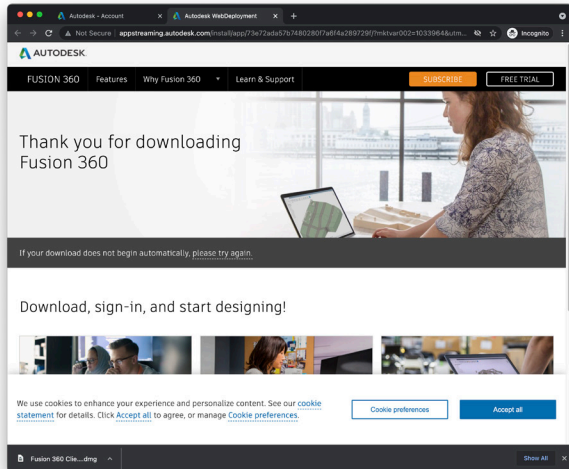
Autodesk - Account
Autodesk WebDeployment
Not Secure | appstreaming.autodesk.com/install/app/73e72ada57b7480280f7a6f4a289729f?mktvar002=1033964&utm...
Incognito

AUTODESK.

FUSION 360 Features Why Fusion 360 Learn & Support SUBSCRIBE FREE TRIAL

Thank you for downloading Fusion 360

If your download does not begin automatically, please try again.

Download, sign-in, and start designing!

We use cookies to enhance your experience and personalize content. See our cookie statement for details. Click Accept all to agree, or manage Cookie preferences.

Cookie preferences

Accept all

Fusion 360 Clie....dmg

Show All